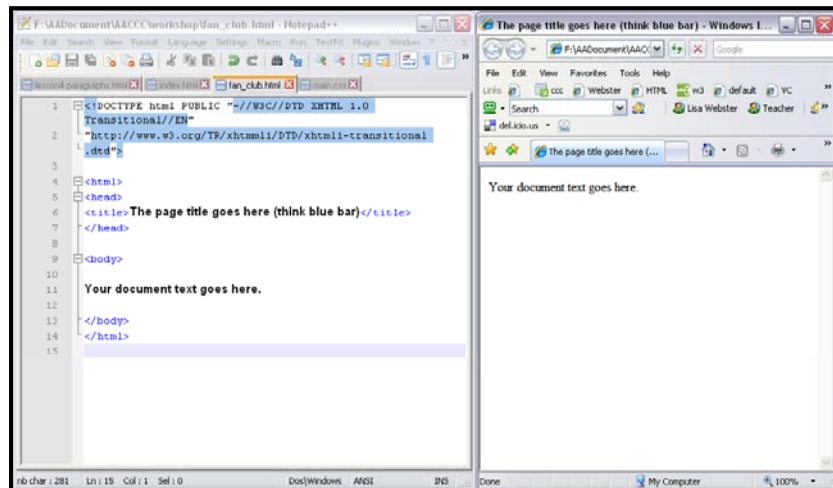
F:\AADocument\AACCC\workshop\fan_club.html - Notepad++

File Edit Search View Format Language Settings Macro Run TextFX Plugins Window ? X

lesson4 paragraphs.html | index.html | fan_club.html | main.css

1 <!DOCTYPE html PUBLIC "-//W3C//DTD XHTML 1.0 Transitional//EN"
2 "http://www.w3.org/TR/xhtml1/DTD/xhtml1-transitional.dtd">
3
4 <html>
5 <head>
6 <title>The page title goes here (think blue bar)</title>
7 </head>
8
9 <body>
10
11 Your document text goes here.
12
13 </body>
14 </html>
15

nb char : 281 Ln : 15 Col : 1 Sel : 0 Dos\Windows ANSI INS

The page title goes here (think blue bar) - Windows I...

F:\AADocument\AACC Google

File Edit View Favorites Tools Help

Links ccc Webster HTML w3 default VC

Search Lisa Webster Teacher

del.icio.us

The page title goes here (...

Your document text goes here.

Done My Computer 100%